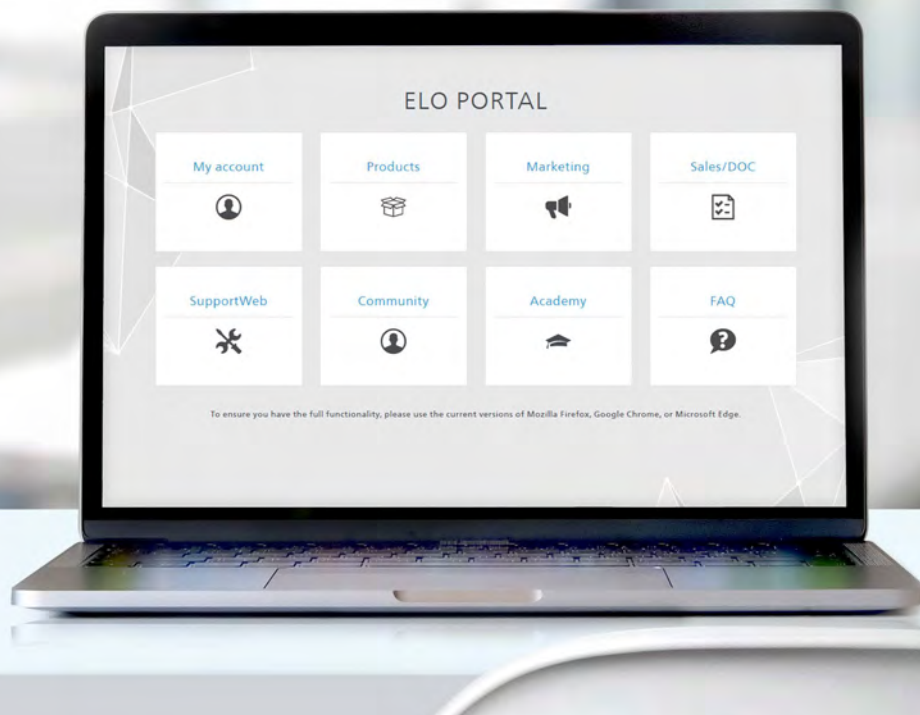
ELO PORTAL

My account

Products

Marketing

Sales/DOC

SupportWeb

Community

Academy

FAQ

To ensure you have the full functionality, please use the current versions of Mozilla Firefox, Google Chrome, or Microsoft Edge.